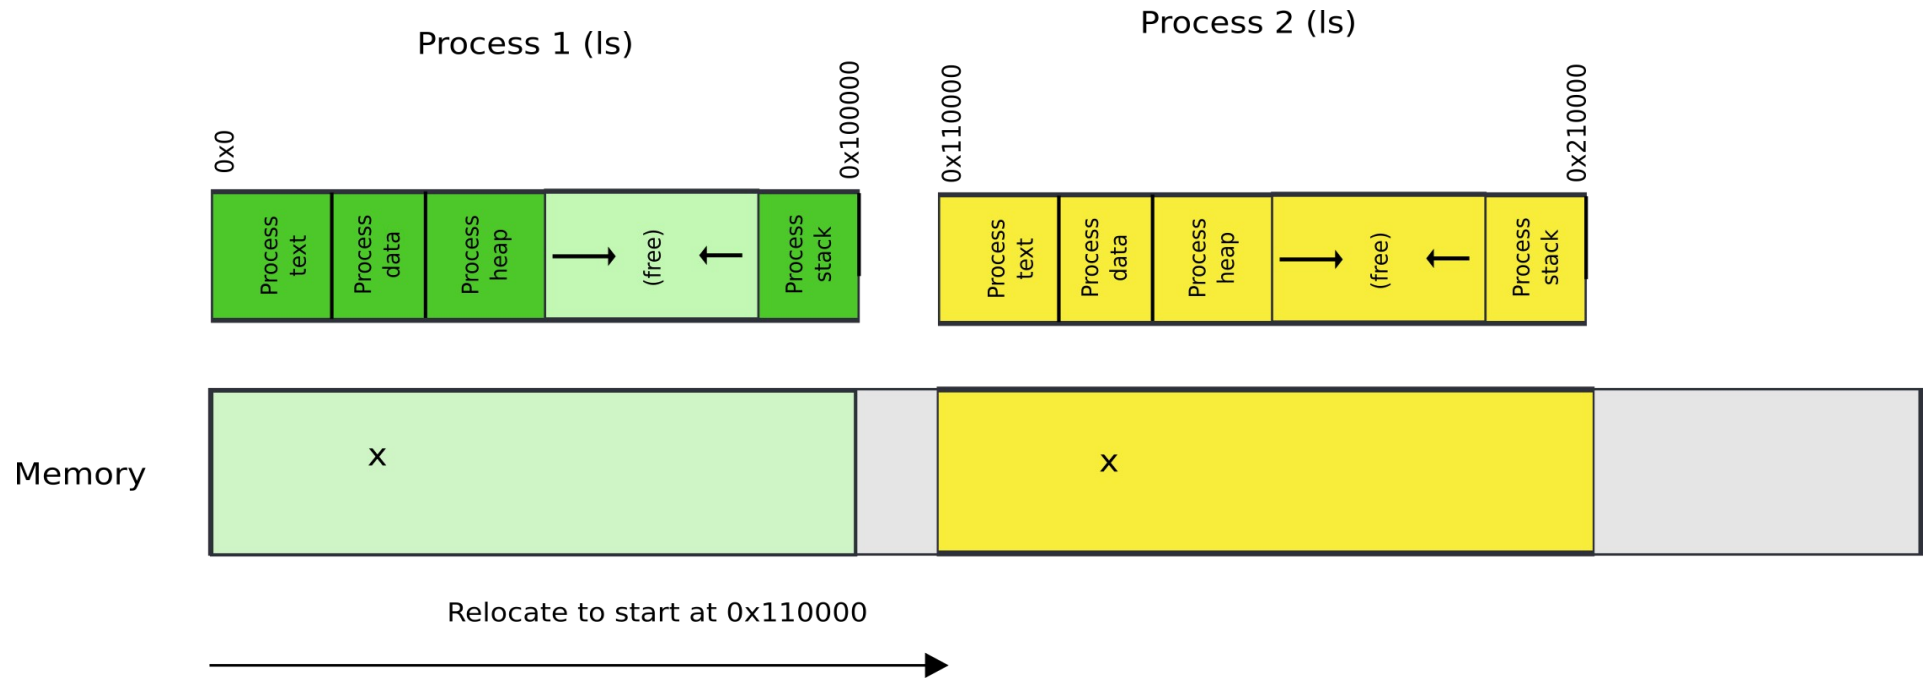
Process 1 (ls)

0x0

0x100000

Process text

Process data

Process heap

(free)

Process stack

Process 2 (ls)

0x110000

0x210000

Process text

Process data

Process heap

(free)

Process stack

Memory

x

x

Relocate to start at 0x110000